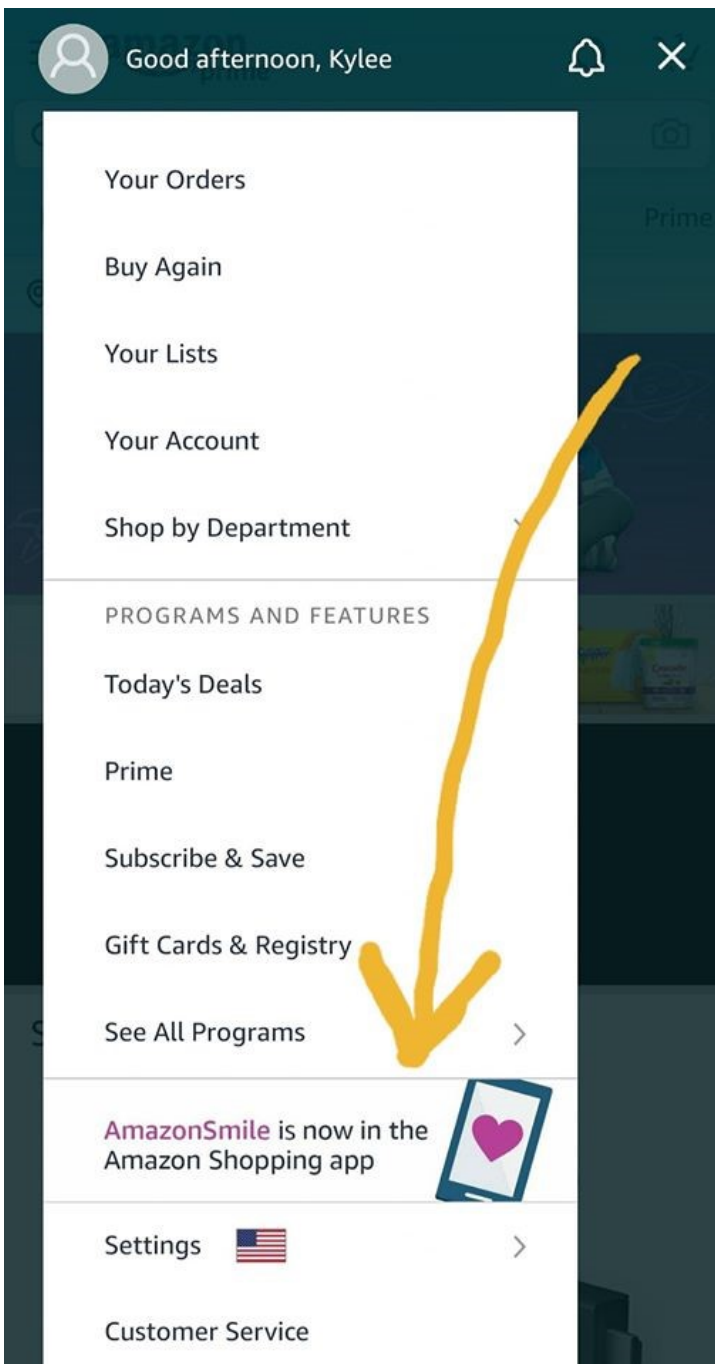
Good afternoon, Kylee

Your Orders

Buy Again

Your Lists

Your Account

Shop by Department

PROGRAMS AND FEATURES

Today's Deals

Prime

Subscribe & Save

Gift Cards & Registry

See All Programs

AmazonSmile is now in the Amazon Shopping app

Settings

Customer Service